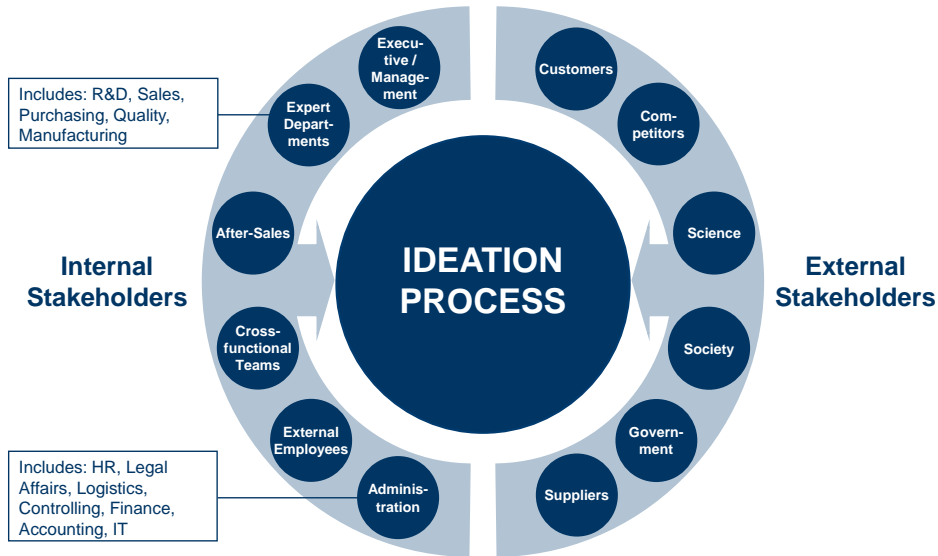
Includes: R&D, Sales, Purchasing, Quality, Manufacturing

Executive / Management

Expert Departments

After-Sales

Cross-functional Teams

External Employees

Administration

Includes: HR, Legal Affairs, Logistics, Controlling, Finance, Accounting, IT

Internal Stakeholders

IDEATION PROCESS

Customers

Competitors

Science

Society

Government

Suppliers

External Stakeholders